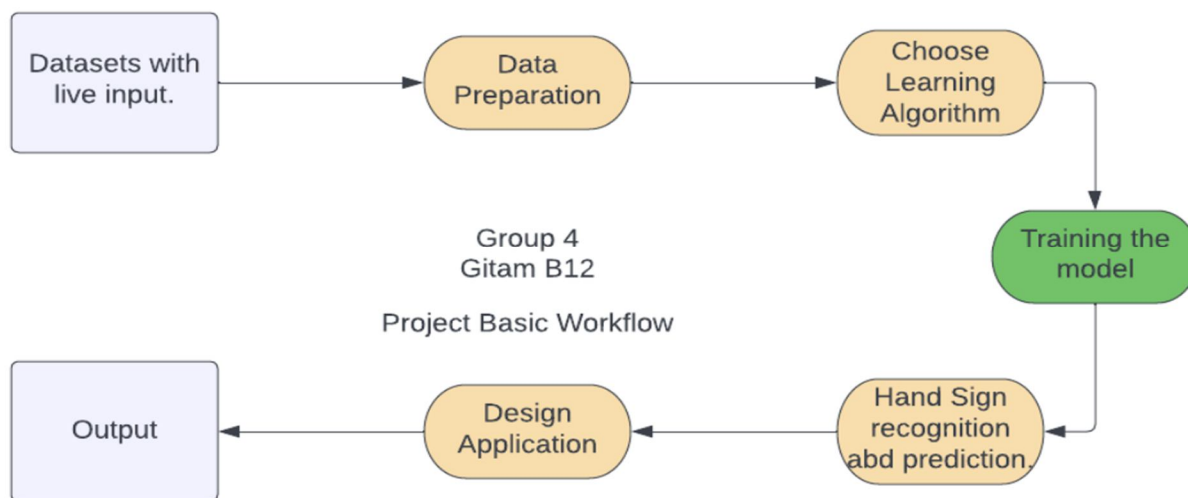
Datasets with live input.

Data Preparation

Choose Learning Algorithm

Group 4
Gitam B12

Project Basic Workflow

Training the model

Output

Design Application

Hand Sign recognition abd prediction.